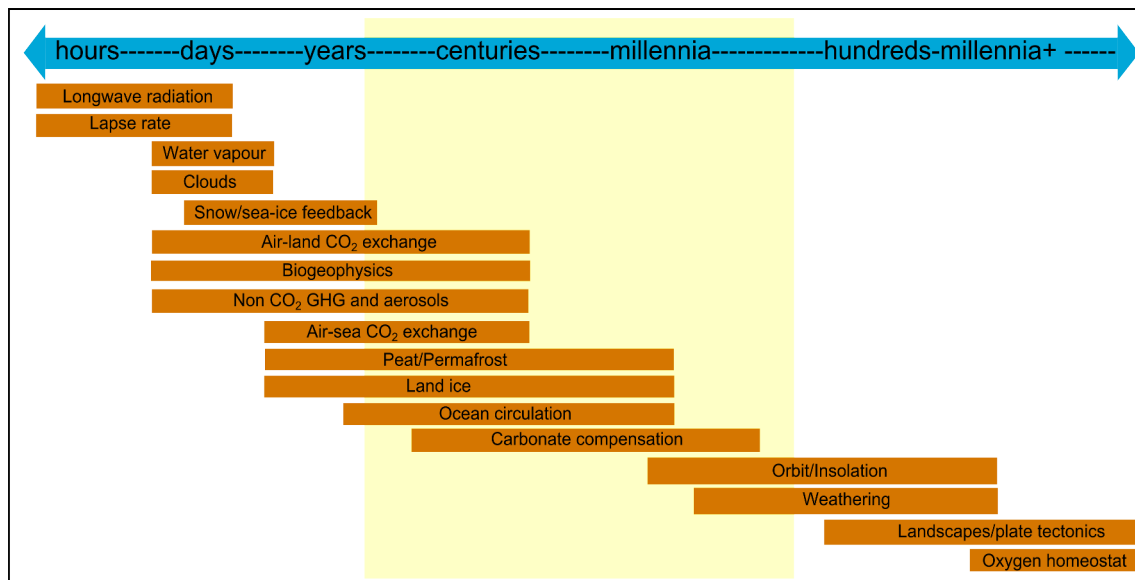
hours-------days--------years--------centuries--------millennia-------------hundreds-millennia+ ------

Longwave radiation

Lapse rate

Water vapour

Clouds

Snow/sea-ice feedback

Air-land $CO_2$ exchange

Biogeophysics

Non $CO_2$ GHG and aerosols

Air-sea $CO_2$ exchange

Peat/Permafrost

Land ice

Ocean circulation

Carbonate compensation

Orbit/Insolation

Weathering

Landscapes/plate tectonics

Oxygen homeostat